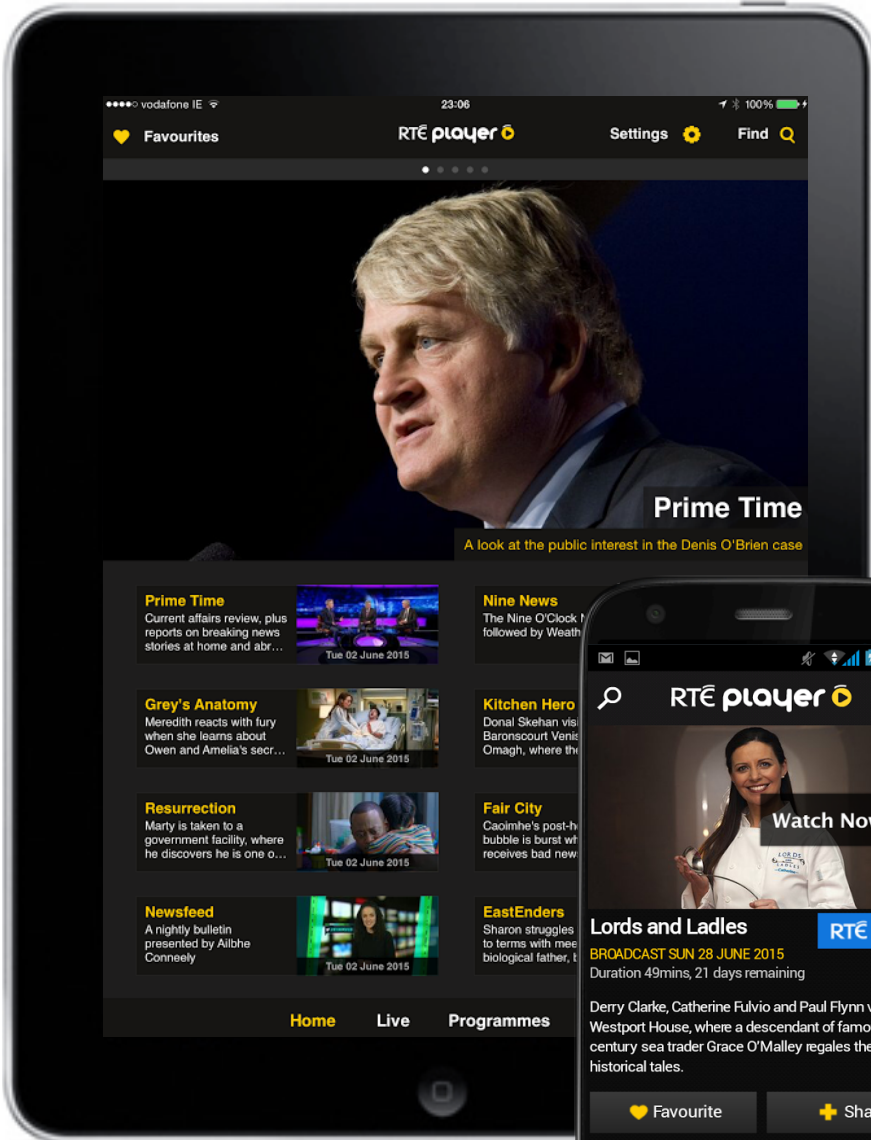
●●●●○ vodafone IE 23:06 100%

Favourites RTÉ player Settings Find

Prime Time
A look at the public interest in the Denis O'Brien case

Prime Time
Current affairs review, plus reports on breaking news stories at home and abr…
Tue 02 June 2015

Grey's Anatomy
Meredith reacts with fury when she learns about Owen and Amelia's secr…
Tue 02 June 2015

Resurrection
Marty is taken to a government facility, where he discovers he is one o…
Tue 02 June 2015

Newsfeed
A nightly bulletin presented by Ailbhe Conneely
Tue 02 June 2015

Nine News
The Nine O'Clock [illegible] followed by Weath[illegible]

Kitchen Hero
Donal Skehan vis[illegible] Baronscourt Venis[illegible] Omagh, where the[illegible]

Fair City
Caoimhe's post-h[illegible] bubble is burst wh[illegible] receives bad new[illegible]

EastEnders
Sharon struggles to terms with mee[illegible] biological father, b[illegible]

Home Live Programmes

RTÉ player
Watch Nov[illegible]
Lords and Ladles
RTÉ
BROADCAST SUN 28 JUNE 2015
Duration 49mins, 21 days remaining

Derry Clarke, Catherine Fulvio and Paul Flynn v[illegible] Westport House, where a descendant of famo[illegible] century sea trader Grace O'Malley regales the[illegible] historical tales.

Favourite Sha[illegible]